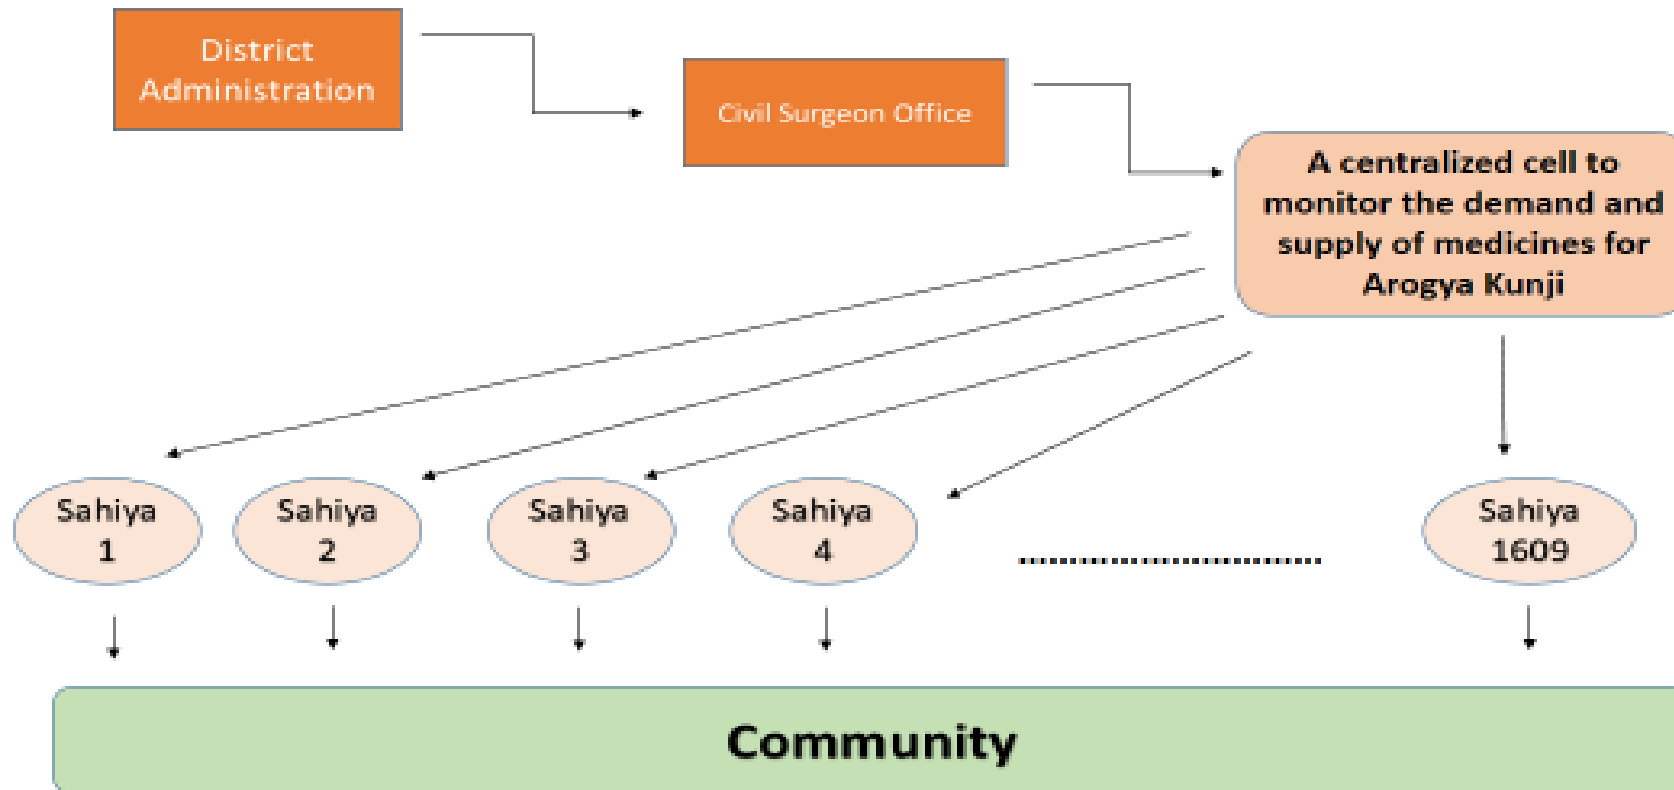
District Administration

Civil Surgeon Office

A centralized cell to monitor the demand and supply of medicines for Arogya Kunji

Sahiya 1

Sahiya 2

Sahiya 3

Sahiya 4

..............................

Sahiya 1609

Community